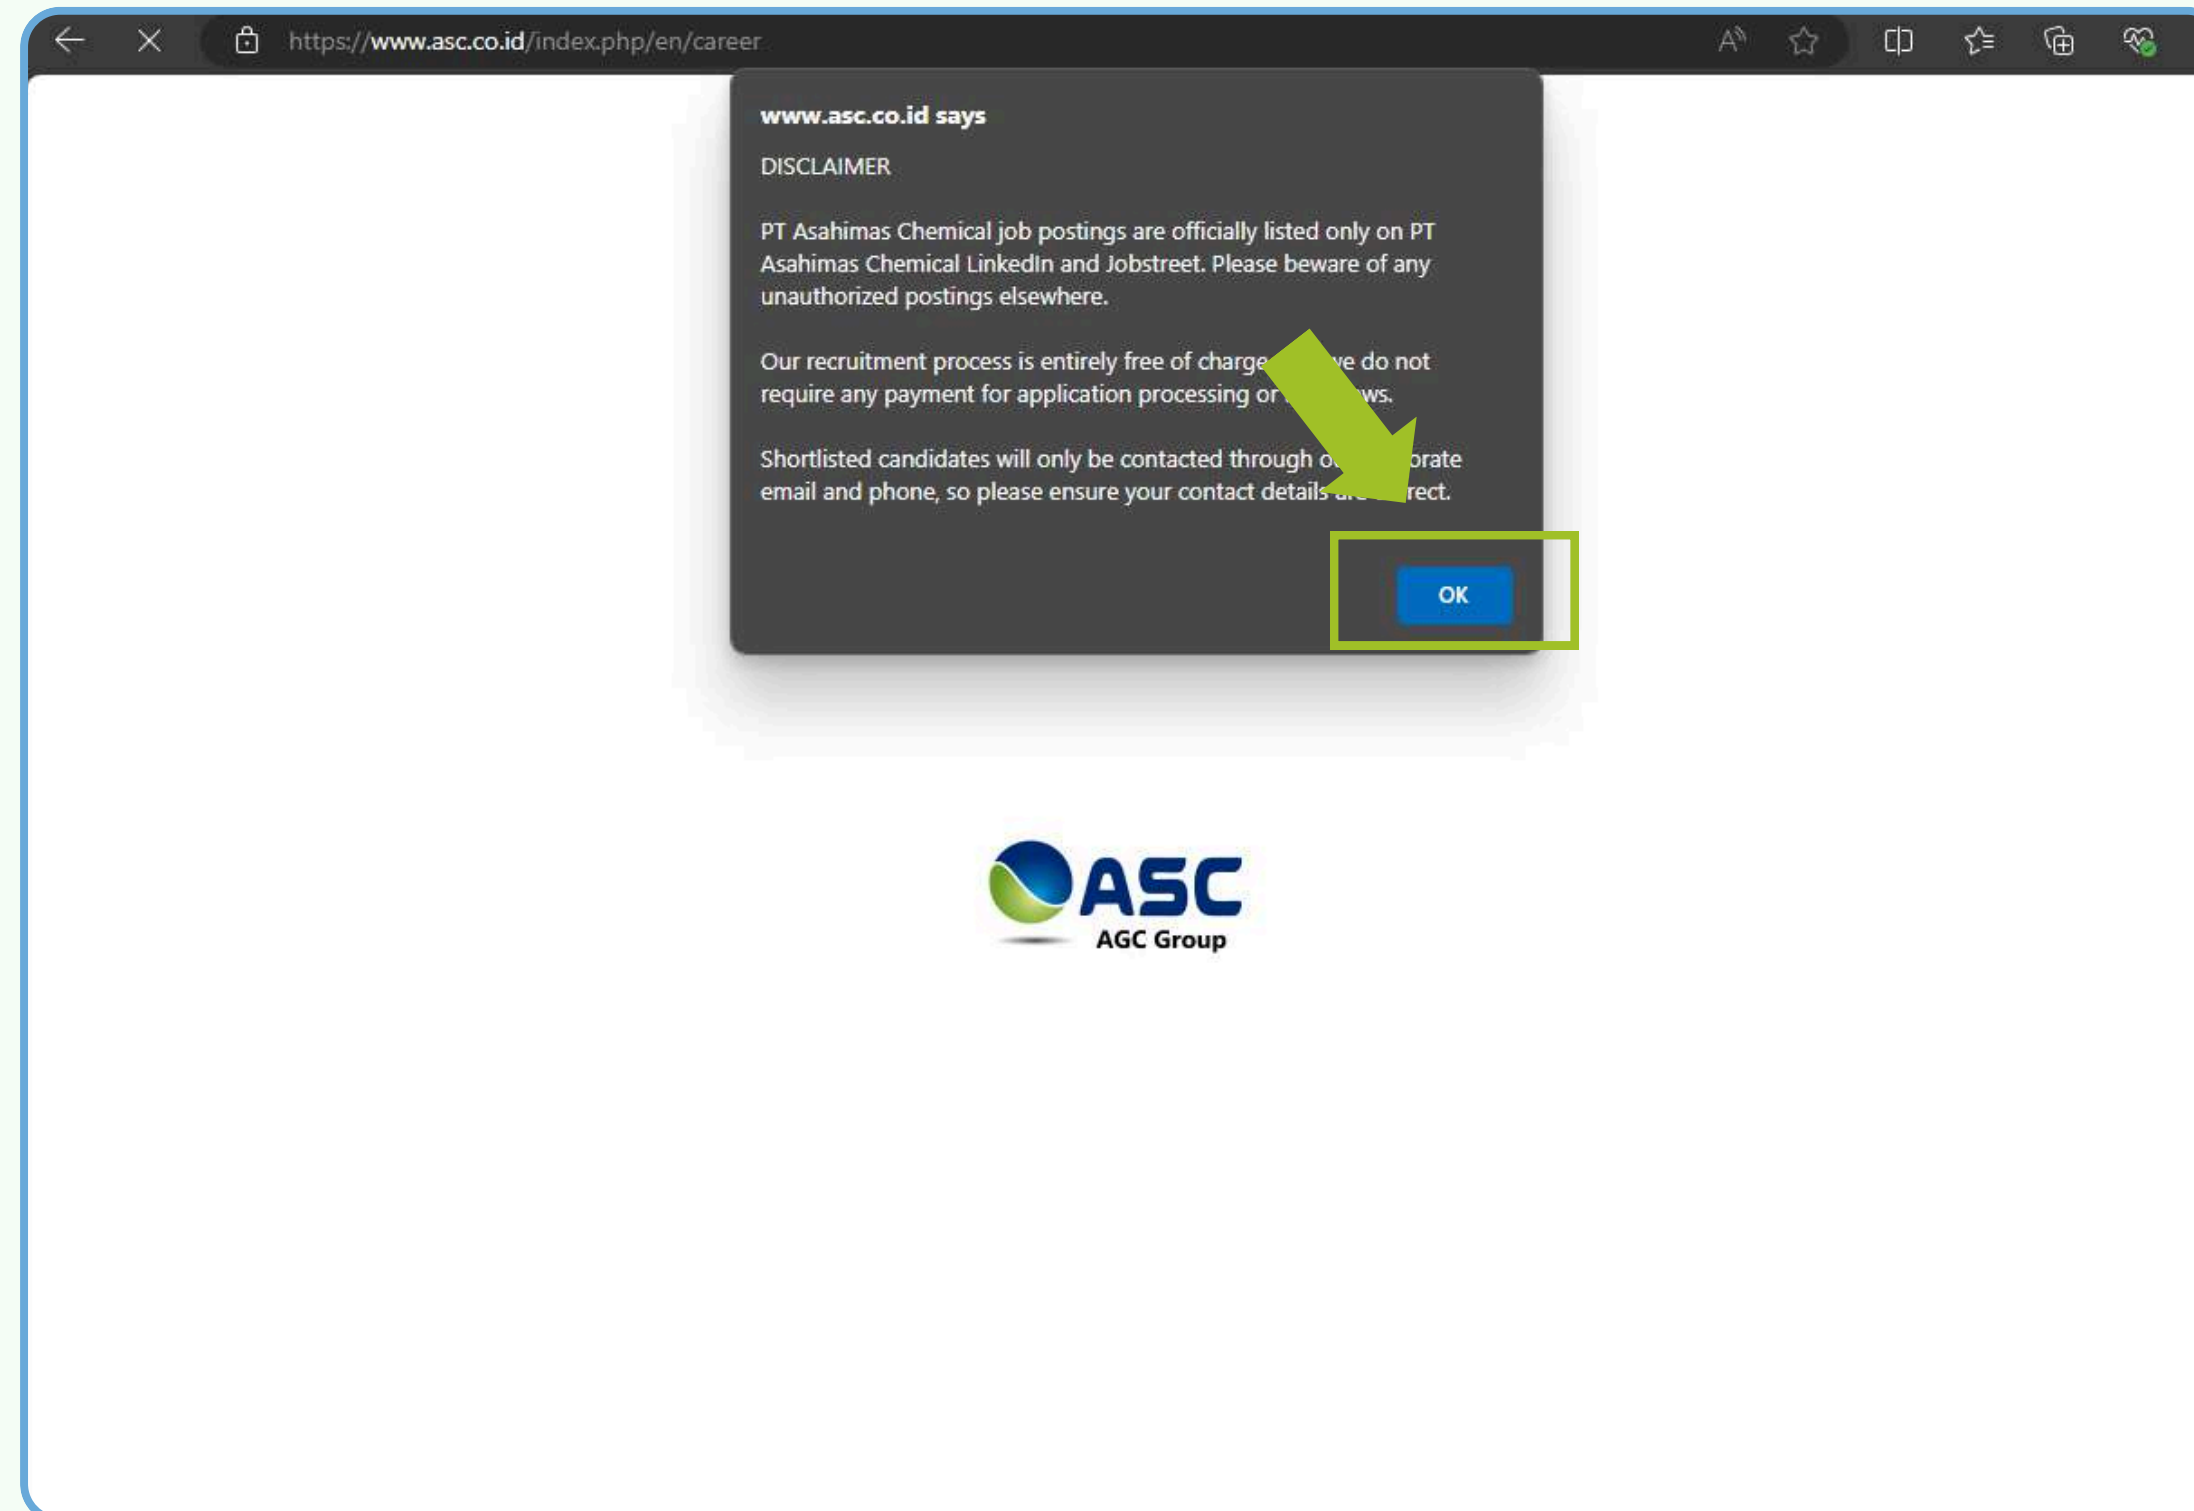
https://www.asc.co.id/index.php/en/career

www.asc.co.id says

DISCLAIMER

PT Asahimas Chemical job postings are officially listed only on PT Asahimas Chemical LinkedIn and Jobstreet. Please beware of any unauthorized postings elsewhere.

Our recruitment process is entirely free of charge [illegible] we do not require any payment for application processing or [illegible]ws.

Shortlisted candidates will only be contacted through o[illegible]orate email and phone, so please ensure your contact details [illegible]rect.

OK

ASC
AGC Group